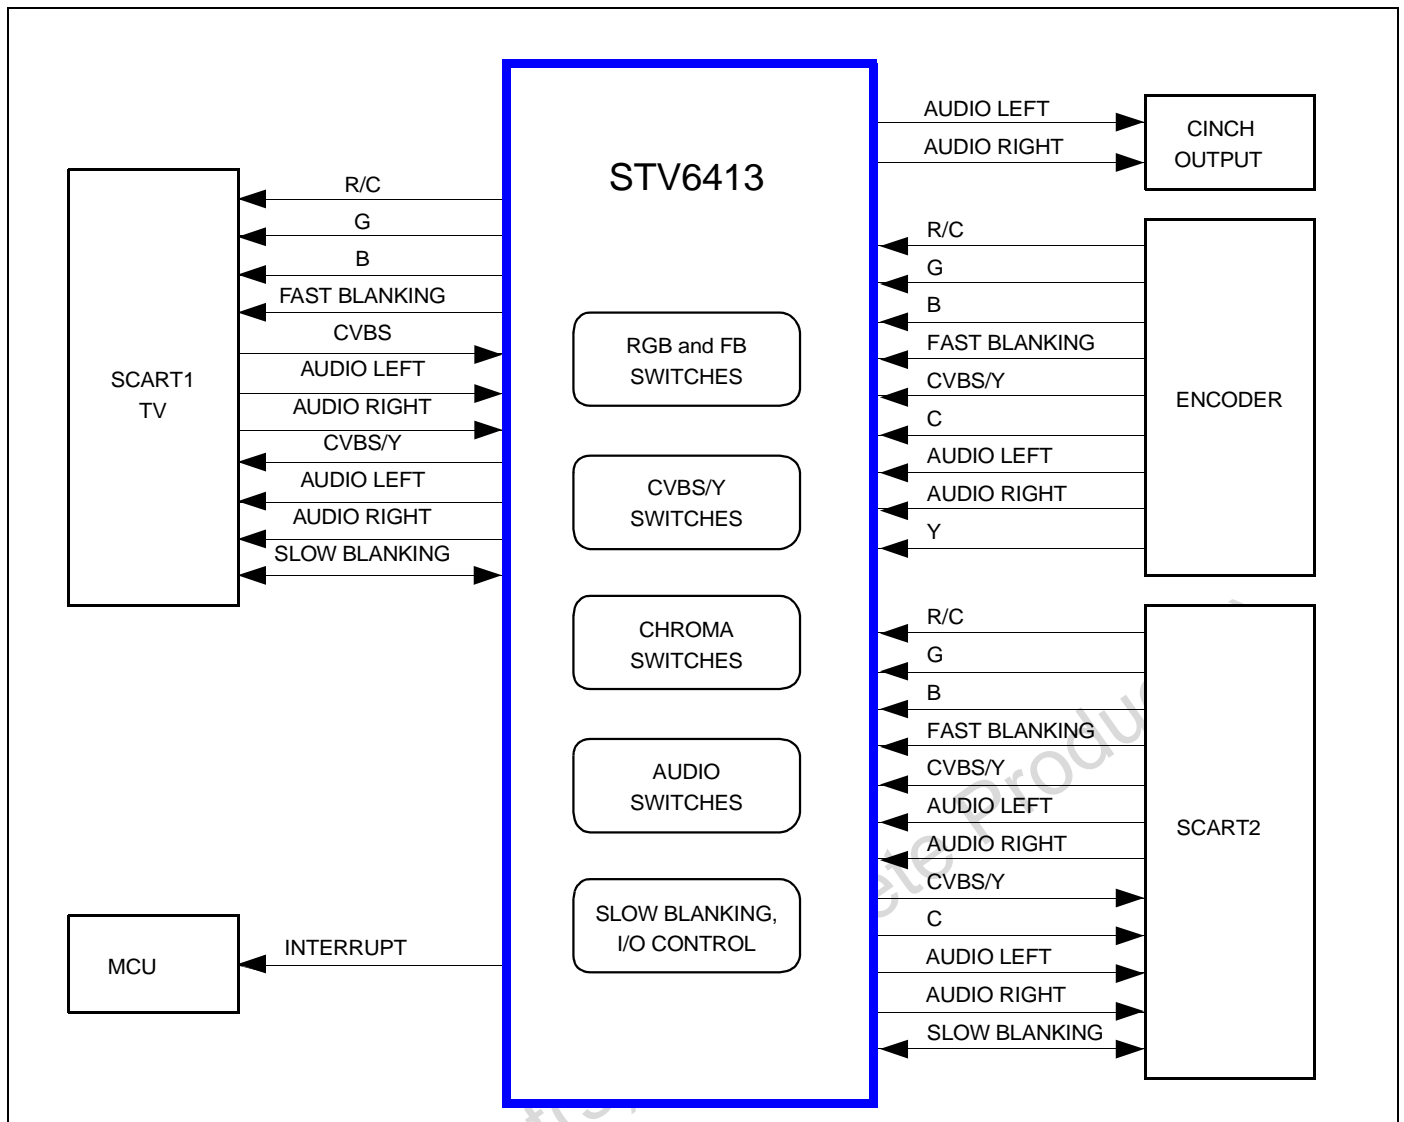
STV6413

RGB and FB SWITCHES

CVBS/Y SWITCHES

CHROMA SWITCHES

AUDIO SWITCHES

SLOW BLANKING, I/O CONTROL

SCART1 TV

R/C
G
B
FAST BLANKING
CVBS
AUDIO LEFT
AUDIO RIGHT
CVBS/Y
AUDIO LEFT
AUDIO RIGHT
SLOW BLANKING

MCU

INTERRUPT

AUDIO LEFT
AUDIO RIGHT

CINCH OUTPUT

R/C
G
B
FAST BLANKING
CVBS/Y
C
AUDIO LEFT
AUDIO RIGHT
Y

ENCODER

R/C
G
B
FAST BLANKING
CVBS/Y
AUDIO LEFT
AUDIO RIGHT
CVBS/Y
C
AUDIO LEFT
AUDIO RIGHT
SLOW BLANKING

SCART2